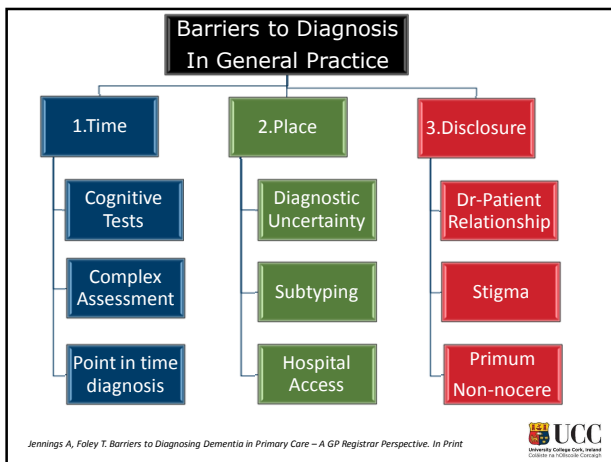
Barriers to Diagnosis
In General Practice

1.Time

Cognitive Tests

Complex Assessment

Point in time diagnosis

2.Place

Diagnostic Uncertainty

Subtyping

Hospital Access

3.Disclosure

Dr-Patient Relationship

Stigma

Primum Non-nocere

Jennings A, Foley T. Barriers to Diagnosing Dementia in Primary Care – A GP Registrar Perspective. In Print

UCC
University College Cork, Ireland
Coláiste na hOllscoile Corcaigh